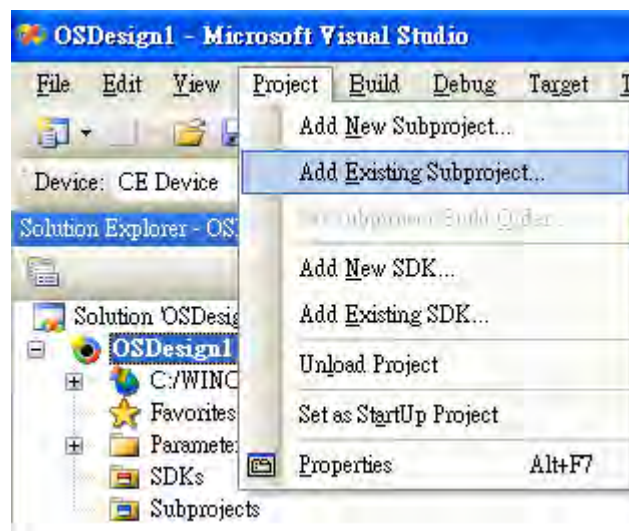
OSDesign1 - Microsoft Visual Studio

File Edit View Project Build Debug Target T

Device: CE Device

Solution Explorer - OS

Solution 'OSDesig
OSDesign1
C:/WINC
Favorites
Paramete
SDKs
Subprojects

Add New Subproject...
Add Existing Subproject...
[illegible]
Add New SDK...
Add Existing SDK...
Unload Project
Set as StartUp Project
Properties Alt+F7